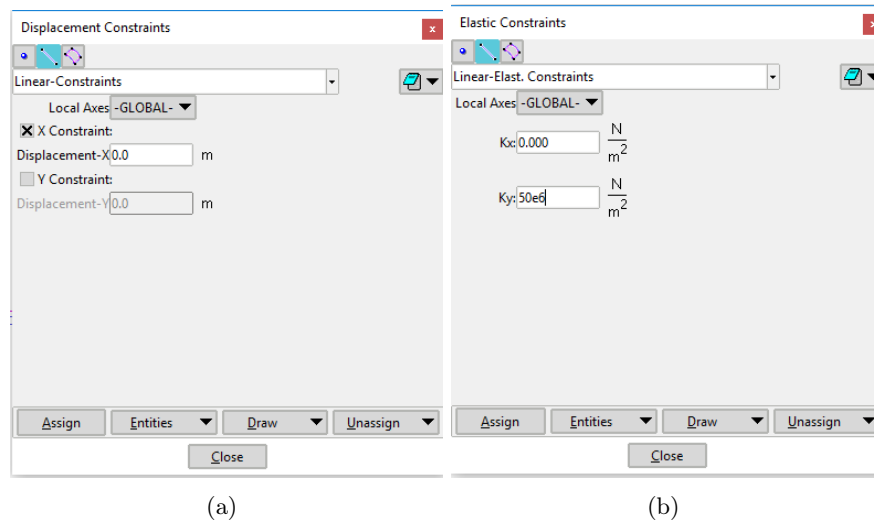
Displacement Constraints
x
Linear-Constraints
Local Axes -GLOBAL-
X Constraint:
Displacement-X 0.0 m
Y Constraint:
Displacement-Y 0.0 m
Assign
Entities
Draw
Unassign
Close

(a)

Elastic Constraints
x
Linear-Elast. Constraints
Local Axes -GLOBAL-
Kx: 0.000 $\frac{N}{m^2}$
Ky: 50e6 $\frac{N}{m^2}$
Assign
Entities
Draw
Unassign
Close

(b)